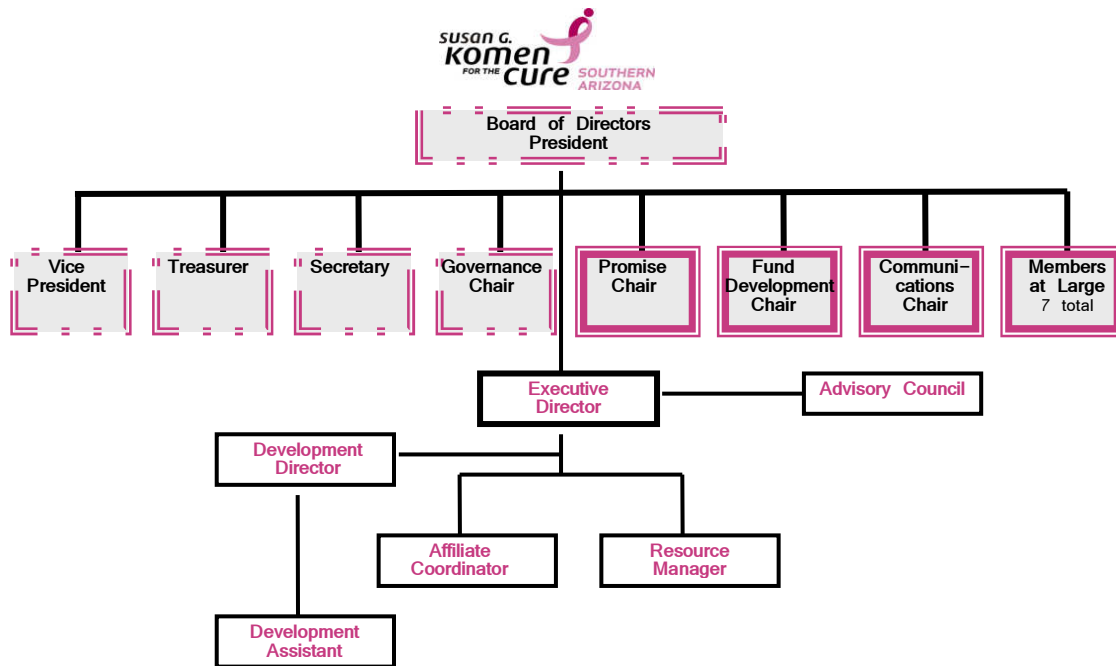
SUSAN G. KOMEN FOR THE CURE SOUTHERN ARIZONA

Board of Directors President

Vice President

Treasurer

Secretary

Governance Chair

Promise Chair

Fund Development Chair

Communications Chair

Members at Large 7 total

Executive Director

Advisory Council

Development Director

Affiliate Coordinator

Resource Manager

Development Assistant